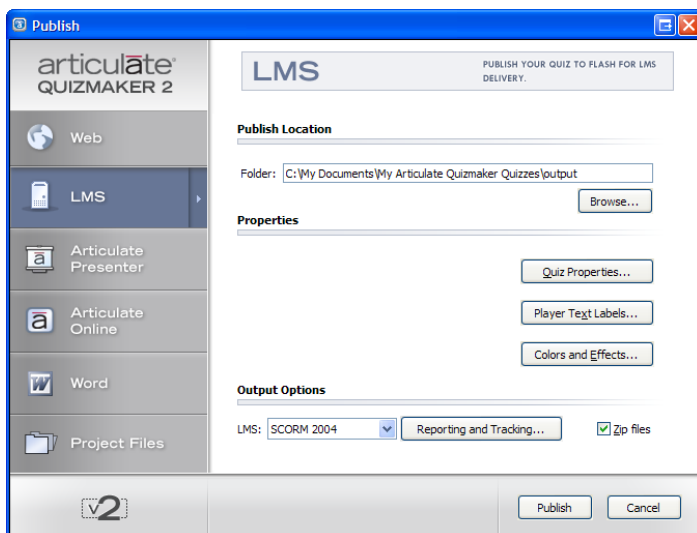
Publish

articulate®
QUIZMAKER 2

Web

LMS

Articulate Presenter

Articulate Online

Word

Project Files

v2

LMS

PUBLISH YOUR QUIZ TO FLASH FOR LMS DELIVERY.

Publish Location

Folder: C:\My Documents\My Articulate Quizmaker Quizzes\output

Browse...

Properties

Quiz Properties...

Player Text Labels...

Colors and Effects...

Output Options

LMS: SCORM 2004

Reporting and Tracking...

Zip files

Publish

Cancel